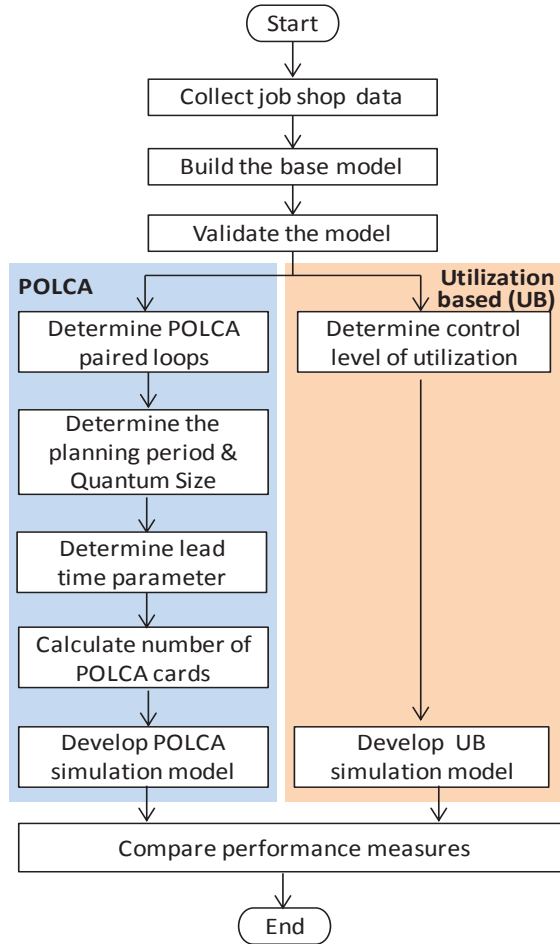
Start

Collect job shop data

Build the base model

Validate the model

POLCA

Determine POLCA paired loops

Determine the planning period & Quantum Size

Determine lead time parameter

Calculate number of POLCA cards

Develop POLCA simulation model

Utilization based (UB)

Determine control level of utilization

Develop UB simulation model

Compare performance measures

End